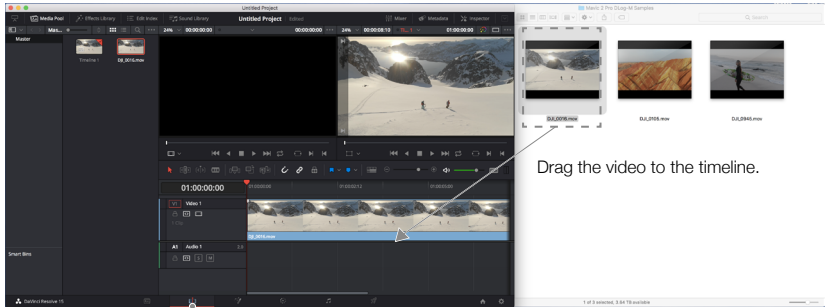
Untitled Project

Media Pool

Effects Library

Edit Index

Sound Library

Untitled Project

Edited

Mixer

Metadata

Inspector

Master

Timeline 1

DJI_0016.mov

24%

00:00:00:00

00:00:00:00

24%

00:00:08:10

01:00:00:00

01:00:00:00

V1

Video 1

A1

Audio 1

DJI_0016.mov

Smart Bins

DaVinci Resolve 15

Mavic 2 Pro DLog-M Samples

Q Search

DJI_0016.mov

DJI_0105.mov

DJI_0945.mov

Drag the video to the timeline.

1 of 3 selected, 3.64 TB available